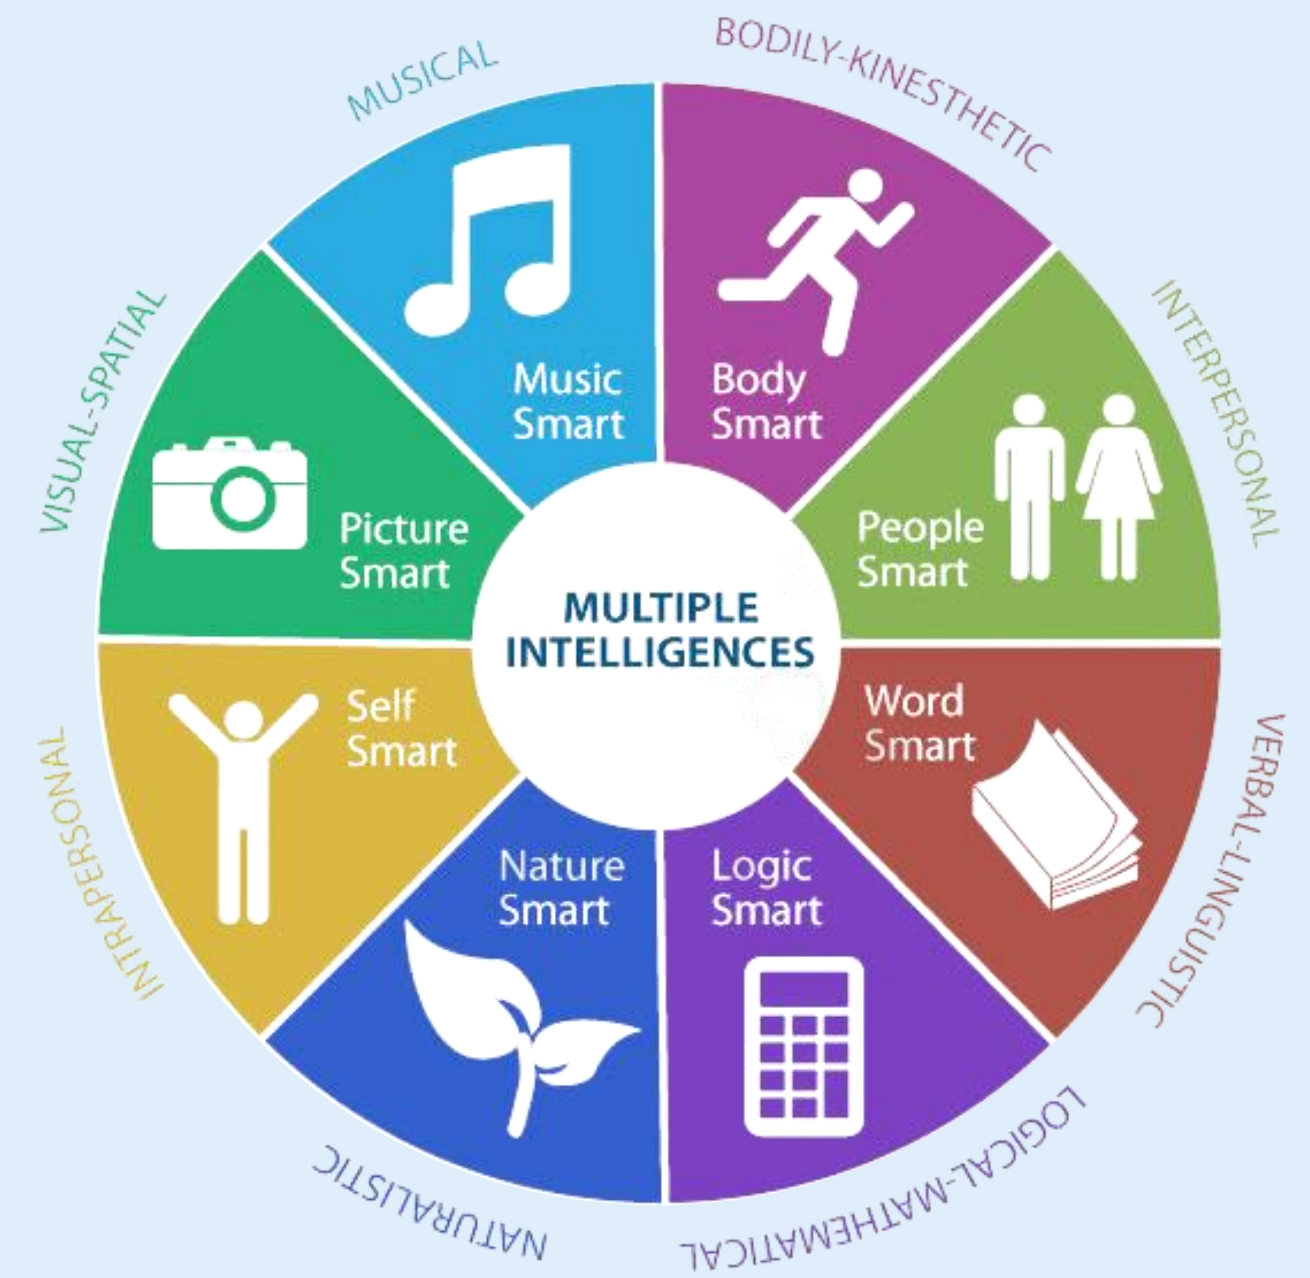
MULTIPLE INTELLIGENCES

MUSICAL
Music Smart

BODILY-KINESTHETIC
Body Smart

INTERPERSONAL
People Smart

VERBAL-LINGUISTIC
Word Smart

LOGICAL-MATHEMATICAL
Logic Smart

NATURALISTIC
Nature Smart

INTRAPERSONAL
Self Smart

VISUAL-SPATIAL
Picture Smart